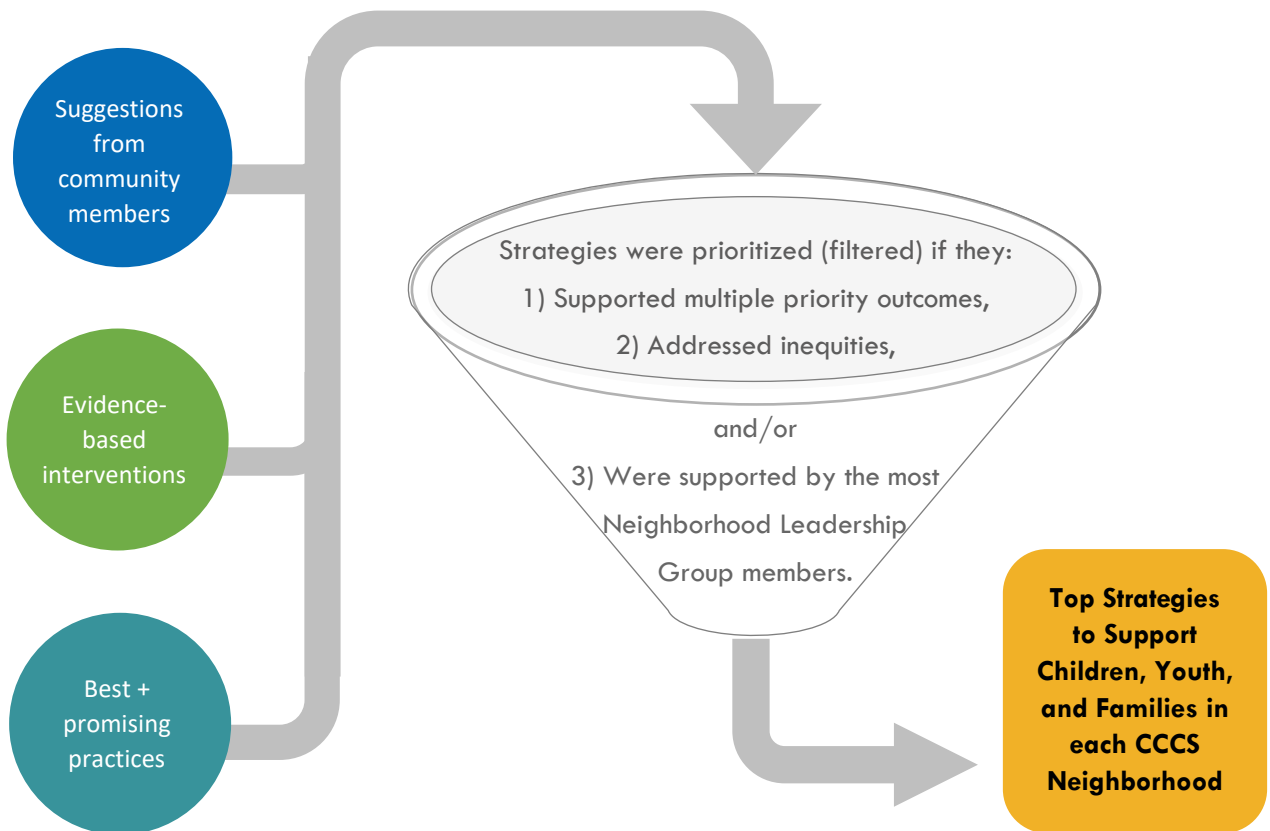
Suggestions from community members

Evidence-based interventions

Best + promising practices

Strategies were prioritized (filtered) if they:
1) Supported multiple priority outcomes,
2) Addressed inequities,
and/or
3) Were supported by the most Neighborhood Leadership Group members.

Top Strategies to Support Children, Youth, and Families in each CCCS Neighborhood